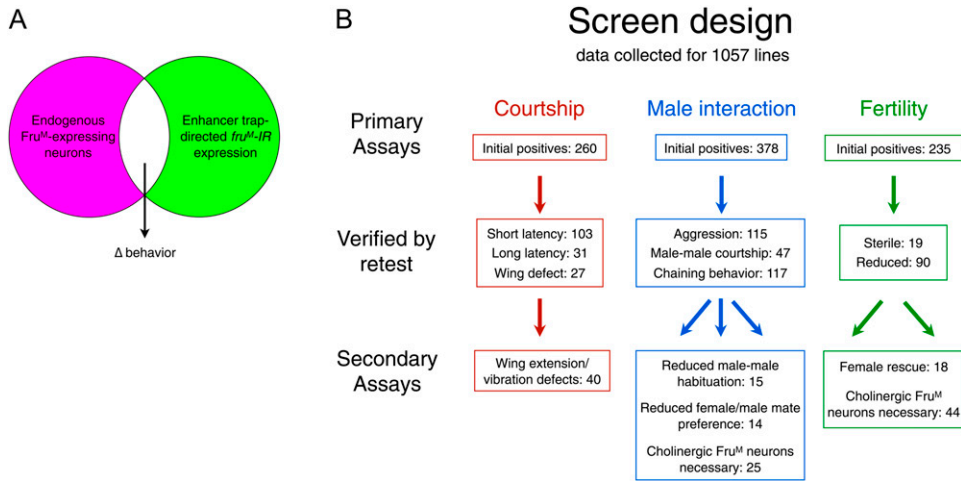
A

Endogenous Fru$^M$-expressing neurons

Enhancer trap-directed $fru^M$-$IR$ expression

Δ behavior

B

Screen design

data collected for 1057 lines

Primary Assays

Verified by retest

Secondary Assays

Courtship

Initial positives: 260

Short latency: 103
Long latency: 31
Wing defect: 27

Wing extension/ vibration defects: 40

Male interaction

Initial positives: 378

Aggression: 115
Male-male courtship: 47
Chaining behavior: 117

Reduced male-male habituation: 15

Reduced female/male mate preference: 14

Cholinergic Fru$^M$ neurons necessary: 25

Fertility

Initial positives: 235

Sterile: 19
Reduced: 90

Female rescue: 18

Cholinergic Fru$^M$ neurons necessary: 44